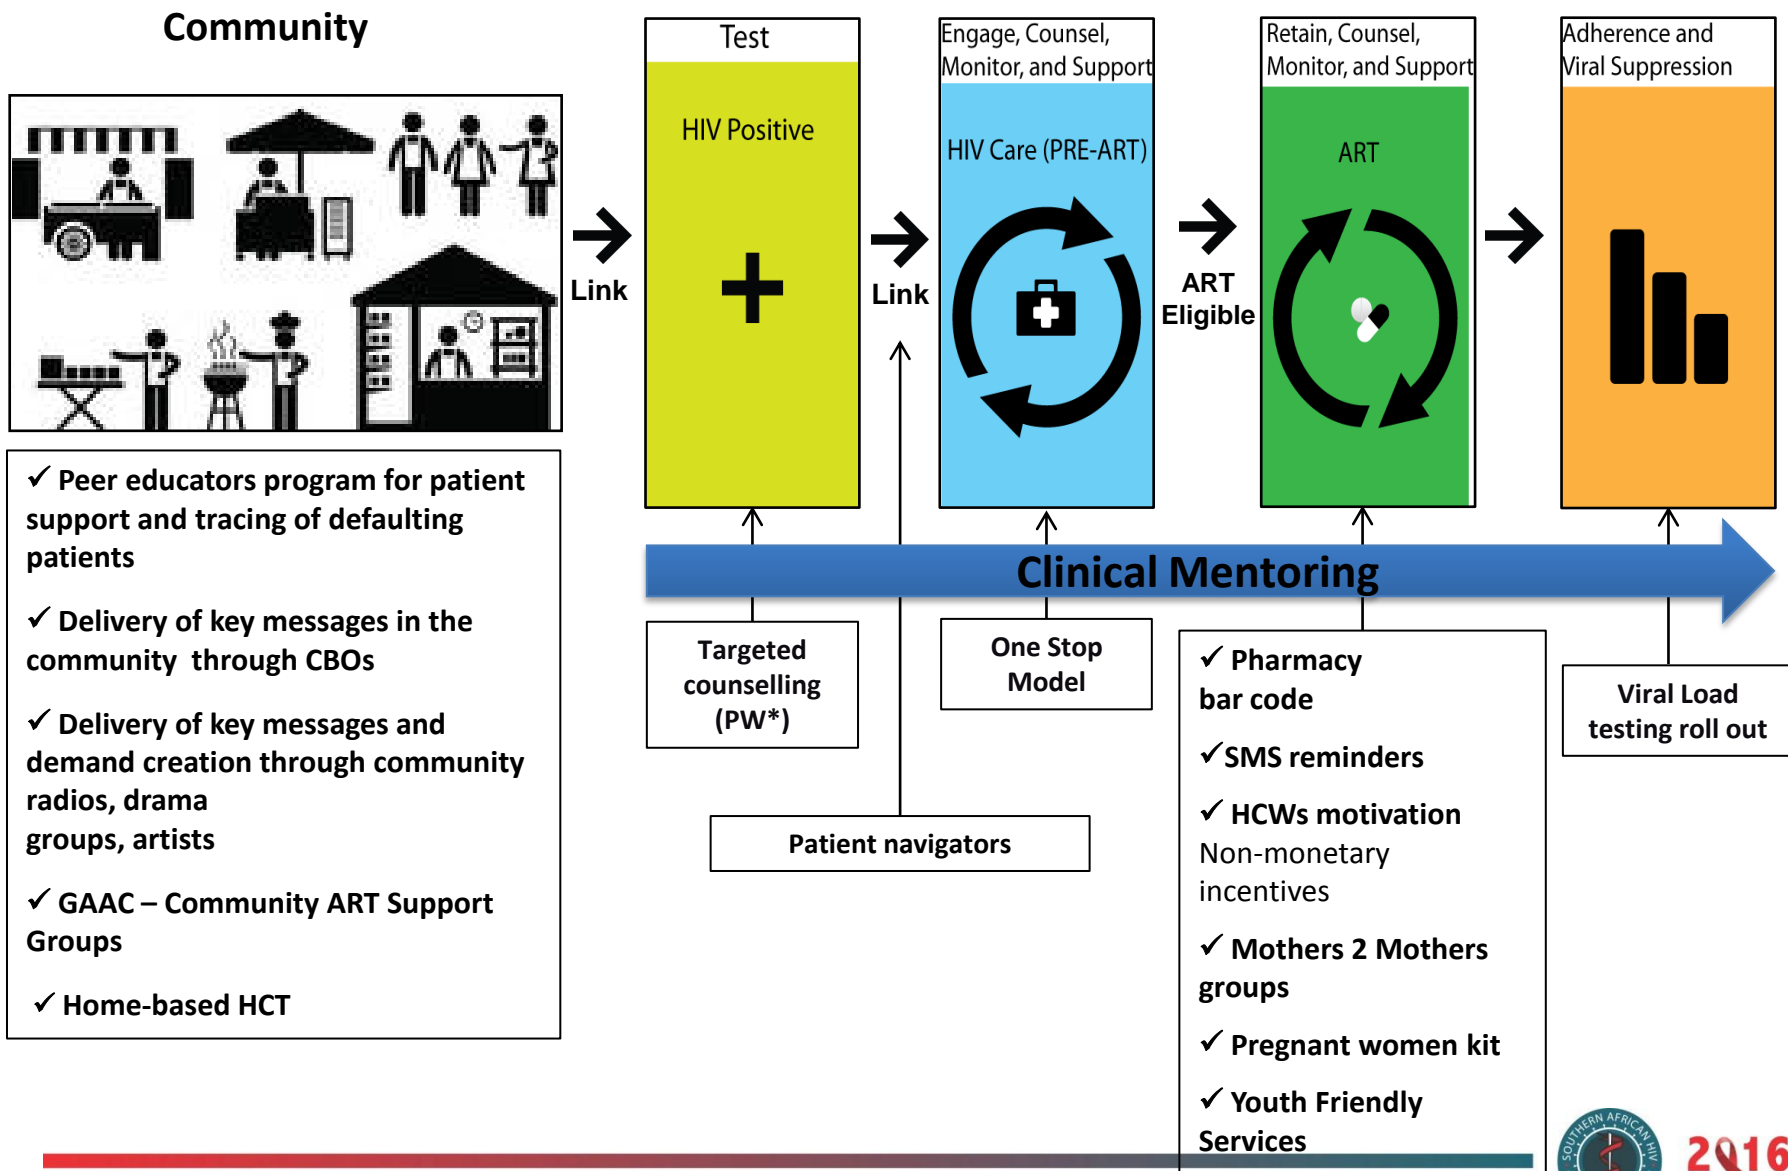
Community

✓ Peer educators program for patient support and tracing of defaulting patients

✓ Delivery of key messages in the community through CBOs

✓ Delivery of key messages and demand creation through community radios, drama groups, artists

✓ GAAC – Community ART Support Groups

✓ Home-based HCT

Link

Test

HIV Positive

Link

Engage, Counsel, Monitor, and Support

HIV Care (PRE-ART)

ART Eligible

Retain, Counsel, Monitor, and Support

ART

Adherence and Viral Suppression

Clinical Mentoring

Targeted counselling (PW*)

One Stop Model

Patient navigators

✓ Pharmacy bar code

✓SMS reminders

✓ HCWs motivation Non-monetary incentives

✓ Mothers 2 Mothers groups

✓ Pregnant women kit

✓ Youth Friendly Services

Viral Load testing roll out

SOUTHERN AFRICAN HIV

2016